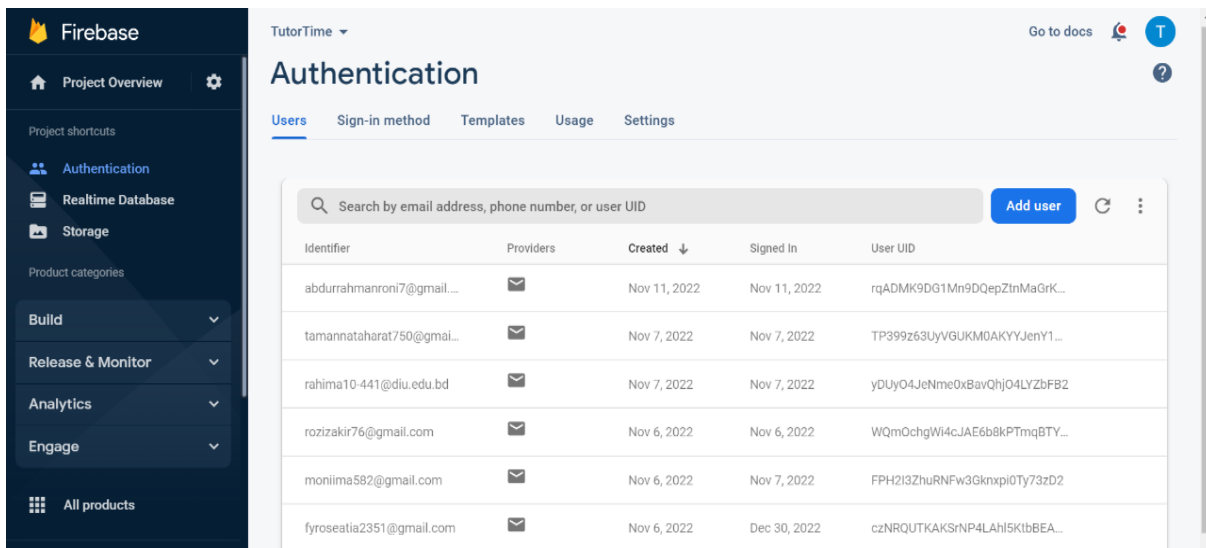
Firebase

Project Overview

Project shortcuts

Authentication

Realtime Database

Storage

Product categories

Build

Release & Monitor

Analytics

Engage

All products

TutorTime

Go to docs

T

Authentication

Users Sign-in method Templates Usage Settings

Search by email address, phone number, or user UID

Add user

| Identifier | Providers | Created | Signed In | User UID |
|---|---|---|---|---|
| abdurrahmanroni7@gmail.... | | Nov 11, 2022 | Nov 11, 2022 | rqADMK9DG1Mn9DQepZtnMaGrK... |
| tamannataharat750@gmai... | | Nov 7, 2022 | Nov 7, 2022 | TP399z63UyVGUKM0AKYYJenY1... |
| rahima10-441@diu.edu.bd | | Nov 7, 2022 | Nov 7, 2022 | yDUyO4JeNme0xBavQhjO4LYZbFB2 |
| rozizakir76@gmail.com | | Nov 6, 2022 | Nov 6, 2022 | WQmOchgWi4cJAE6b8kPTmqBTY... |
| moniima582@gmail.com | | Nov 6, 2022 | Nov 7, 2022 | FPH2I3ZhuRNFw3Gknxpi0Ty73zD2 |
| fyroseatia2351@gmail.com | | Nov 6, 2022 | Dec 30, 2022 | czNRQUTKAKSrNP4LAhl5KtbBEA... |